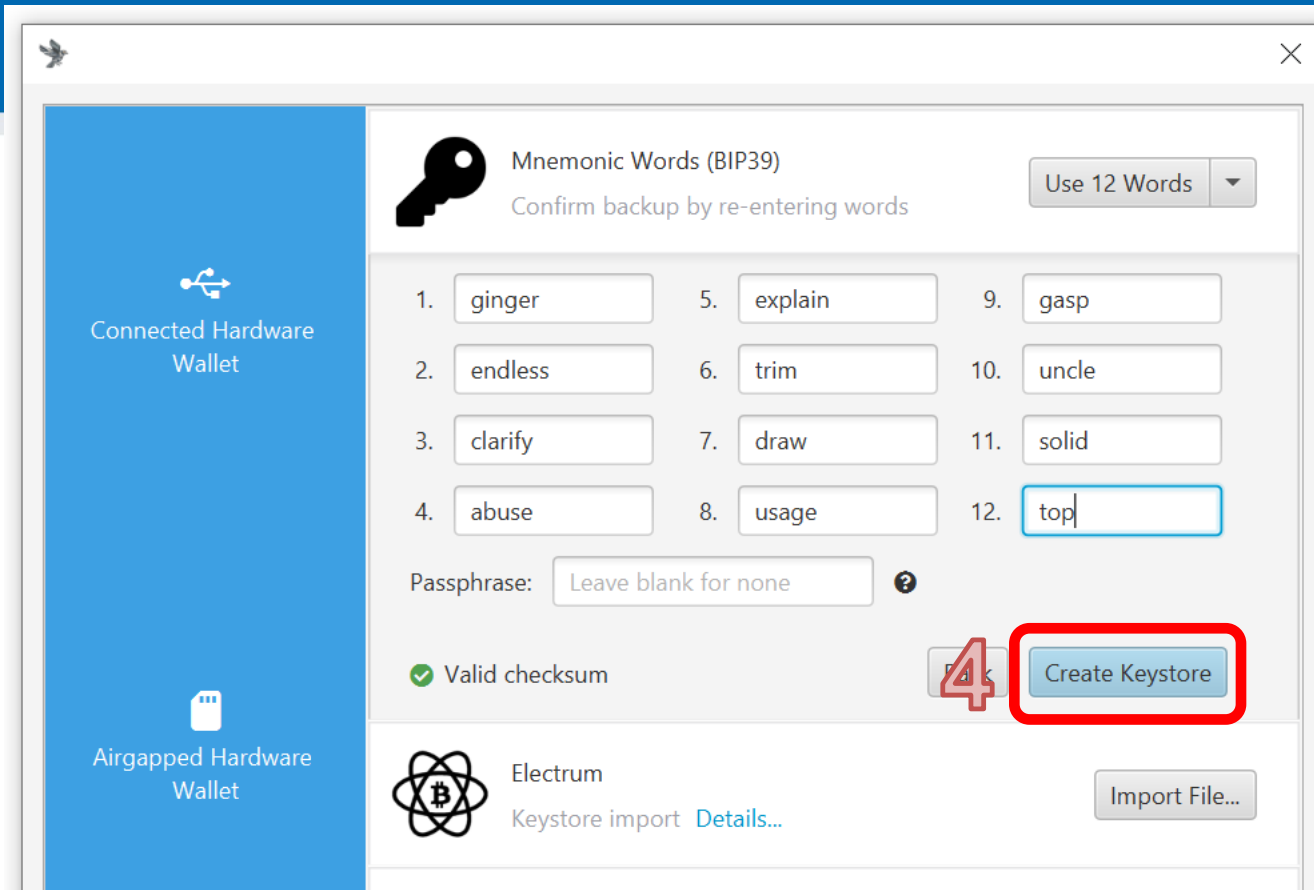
Connected Hardware Wallet

Airgapped Hardware Wallet

Mnemonic Words (BIP39)

Confirm backup by re-entering words

Use 12 Words

1. ginger
2. endless
3. clarify
4. abuse
5. explain
6. trim
7. draw
8. usage
9. gasp
10. uncle
11. solid
12. top

Passphrase: Leave blank for none

Valid checksum

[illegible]

4

Create Keystore

Electrum

Keystore import Details...

Import File...